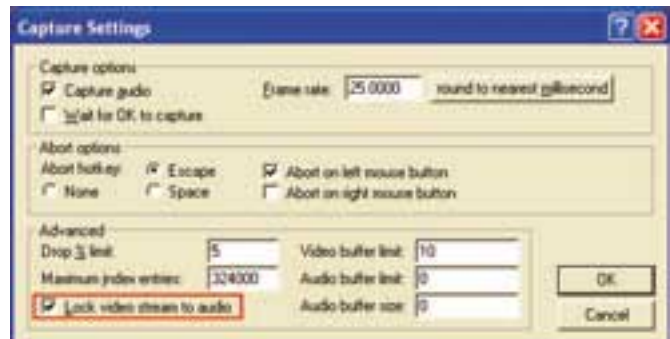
Capture Settings

Capture options
Capture audio
Wait for OK to capture
Frame rate: 25.0000
round to nearest millisecond

Abort options
Abort hotkey:
None
Escape
Space
Abort on left mouse button
Abort on right mouse button

Advanced
Drop % limit: 5
Maximum index entries: 324000
Lock video stream to audio
Video buffer limit: 10
Audio buffer limit: 0
Audio buffer size: 0

OK
Cancel